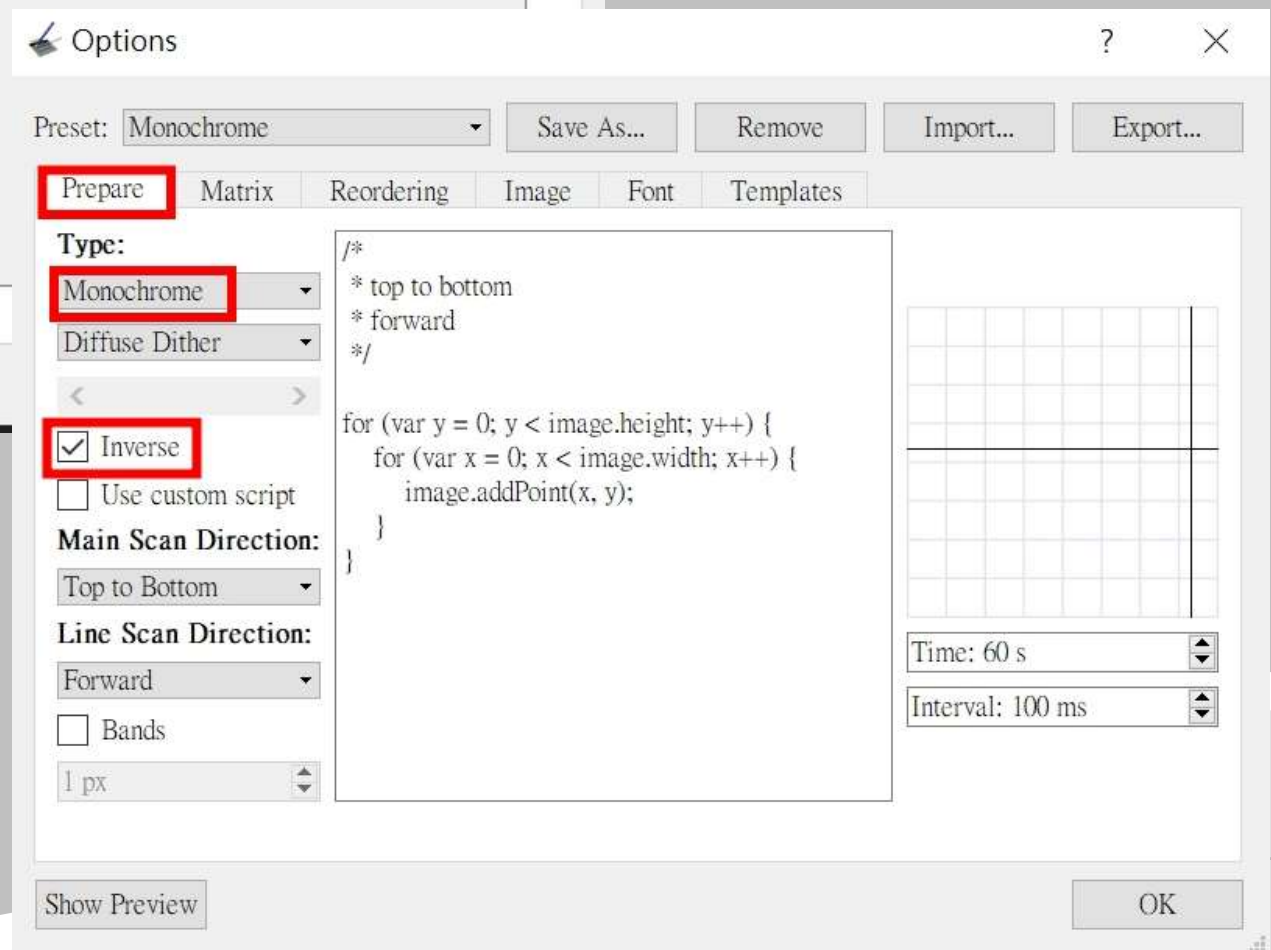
Options

?

Preset: Monochrome

Save As...

Remove

Import...

Export...

Prepare

Matrix

Reordering

Image

Font

Templates

Type:

Monochrome

Diffuse Dither

Inverse

Use custom script

Main Scan Direction:

Top to Bottom

Line Scan Direction:

Forward

Bands

1 px

/*
* top to bottom
* forward
*/

for (var y = 0; y < image.height; y++) {
for (var x = 0; x < image.width; x++) {
image.addPoint(x, y);
}
}

Time: 60 s

Interval: 100 ms

Show Preview

OK